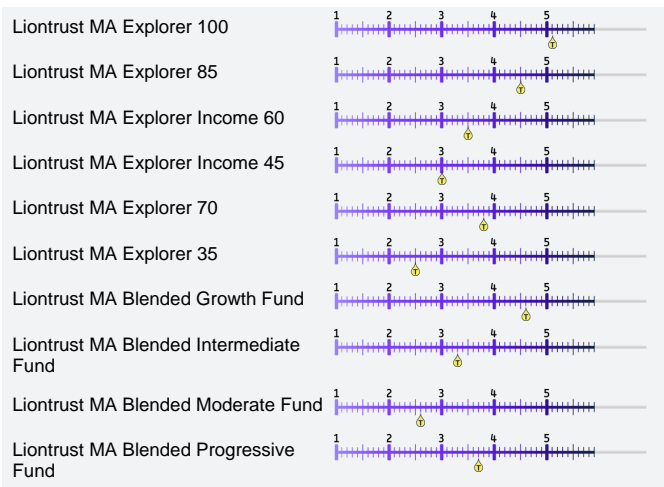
| | |
|---|---|
| Liontrust MA Explorer 100 | 1 2 3 4 5 T |
| Liontrust MA Explorer 85 | 1 2 3 4 5 T |
| Liontrust MA Explorer Income 60 | 1 2 3 4 5 T |
| Liontrust MA Explorer Income 45 | 1 2 3 4 5 T |
| Liontrust MA Explorer 70 | 1 2 3 4 5 T |
| Liontrust MA Explorer 35 | 1 2 3 4 5 T |
| Liontrust MA Blended Growth Fund | 1 2 3 4 5 T |
| Liontrust MA Blended Intermediate Fund | 1 2 3 4 5 T |
| Liontrust MA Blended Moderate Fund | 1 2 3 4 5 T |
| Liontrust MA Blended Progressive Fund | 1 2 3 4 5 T |